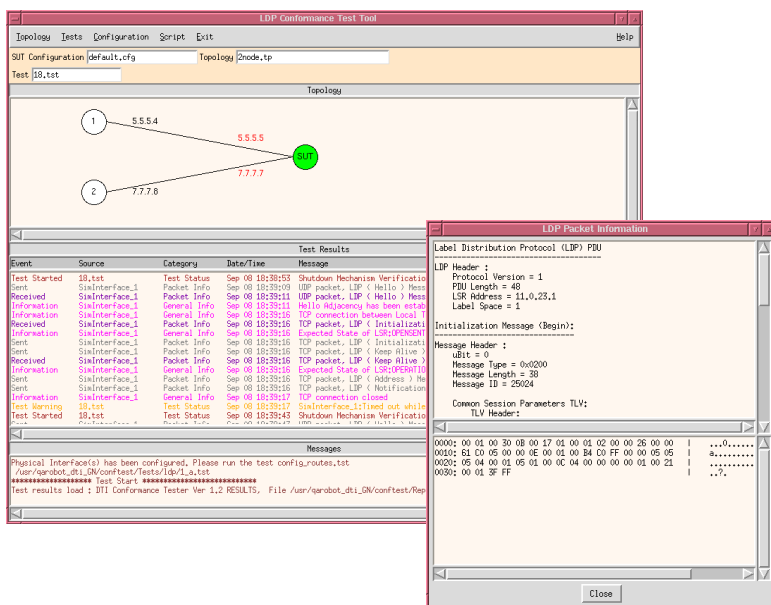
LDP Conformance Test Tool

Topology Tests Configuration Script Exit Help

SUT Configuration default.cfg Topology 2node.tp

Test 18.tst

Topology

1 5.5.5.4

5.5.5.5

SUT

7.7.7.7

2 7.7.7.8

Test Results

| Event | Source | Category | Date/Time | Message |
|---|---|---|---|---|
| Test Started | 18.tst | Test Status | Sep 08 18:38:53 | Shutdown Mechanism Verificatio |
| Sent | SimInterface_1 | Packet Info | Sep 08 18:39:09 | UDP packet, LDP ( Hello ) Mess |
| Received | SimInterface_1 | Packet Info | Sep 08 18:39:11 | UDP packet, LDP ( Hello ) Mess |
| Information | SimInterface_1 | General Info | Sep 08 18:39:11 | Hello Adjacency has been estab |
| Information | SimInterface_1 | General Info | Sep 08 18:39:16 | TCP connection between Local T |
| Received | SimInterface_1 | Packet Info | Sep 08 18:39:16 | TCP packet, LDP ( Initializati |
| Information | SimInterface_1 | General Info | Sep 08 18:39:16 | Expected State of LSR:OPENSENT |
| Sent | SimInterface_1 | Packet Info | Sep 08 18:39:16 | TCP packet, LDP ( Initializati |
| Sent | SimInterface_1 | Packet Info | Sep 08 18:39:16 | TCP packet, LDP ( Keep Alive ) |
| Received | SimInterface_1 | Packet Info | Sep 08 18:39:16 | TCP packet, LDP ( Keep Alive ) |
| Information | SimInterface_1 | General Info | Sep 08 18:39:16 | Expected State of LSR:OPERATIO |
| Sent | SimInterface_1 | Packet Info | Sep 08 18:39:16 | TCP packet, LDP ( Address ) Me |
| Sent | SimInterface_1 | Packet Info | Sep 08 18:39:16 | TCP packet, LDP ( Notification |
| Information | SimInterface_1 | General Info | Sep 08 18:39:17 | TCP connection closed |
| Test Warning | 18.tst | Test Status | Sep 08 18:39:17 | SimInterface_1:Timed out while |
| Test Started | 18.tst | Test Status | Sep 08 18:39:43 | Shutdown Mechanism Verificatio |

Messages

Physical Interface(s) has been configured. Please run the test config_routes.tst
/usr/qarobot_dti_GN/conftest/Tests/ldp/1_a.tst
******************** Test Start ****************************
Test results load : DTI Conformance Tester Ver 1.2 RESULTS, File /usr/qarobot_dti_GN/conftest/Rep

LDP Packet Information

Label Distribution Protocol (LDP) PDU
-----------------------------------------
LDP Header :
Protocol Version = 1
PDU Length = 48
LSR Address = 11.0.23.1
Label Space = 1

Initialization Message (Begin):
-----------------------------------------
Message Header :
uBit = 0
Message Type = 0x0200
Message Length = 38
Message ID = 25024

Common Session Parameters TLV:
TLV Header:

0000: 00 01 00 30 0B 00 17 01 00 01 02 00 00 26 00 00 | ...0........
0010: 61 C0 05 00 00 0E 00 01 00 B4 C0 FF 00 00 05 05 | a...........
0020: 05 04 00 01 05 01 00 0C 04 00 00 00 00 01 00 21 | ...........
0030: 00 01 3F FF | ..?.

Close